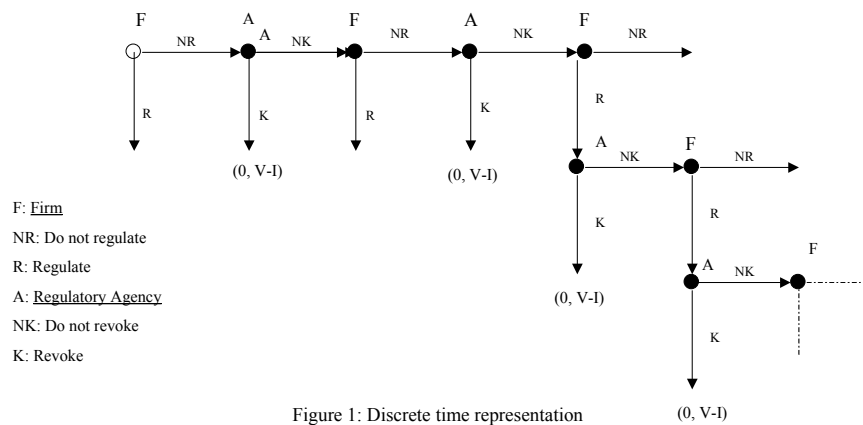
F NR A A NK F NR A NK F NR

R K R K R

(0, V-I) (0, V-I)

A NK F NR

K R

A NK F

(0, V-I) K

(0, V-I)

F: Firm
NR: Do not regulate
R: Regulate
A: Regulatory Agency
NK: Do not revoke
K: Revoke

Figure 1: Discrete time representation